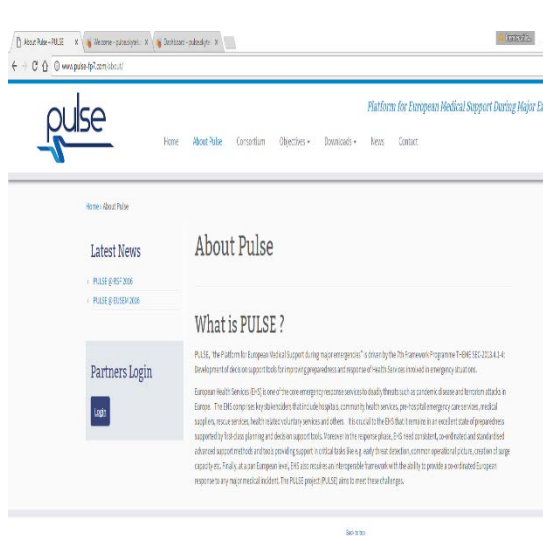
About Pulse – PULSE × | Welcome – pulse.skyte × | Dashboard – pulse.skyte ×

www.pulse-fp7.com/about/

pulse

Platform for European Medical Support During Major E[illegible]

Home About Pulse Consortium Objectives ▾ Downloads ▾ News Contact

Home » About Pulse

Latest News

PULSE @ RSF 2016

PULSE @ EUSEM 2016

Partners Login

Login

About Pulse

What is PULSE ?

PULSE, "the Platform for European Medical Support during major emergencies" is driven by the 7th Framework Programme T-EME SEC-2013.4.1-4: Development of decision support tools for improving preparedness and response of Health Services involved in emergency situations.

European Health Services (EHS) is one of the core emergency response services to deadly threats such as pandemic disease and terrorism attacks in Europe. The EHS comprises key stakeholders that include hospitals, community health services, pre-hospital emergency care services, medical suppliers, rescue services, health related voluntary services and others. It is crucial to the EHS that it remains in an excellent state of preparedness supported by first class planning and decision support tools. Moreover in the response phase, EHS need consistent, co-ordinated and standardised advanced support methods and tools providing support in critical tasks like e.g. early threat detection, common operational picture, creation of surge capacity etc. Finally, at a pan European level, EHS also requires an interoperable framework with the ability to provide a co-ordinated European response to any major medical incident. The PULSE project (PULSE) aims to meet these challenges.

Back to top